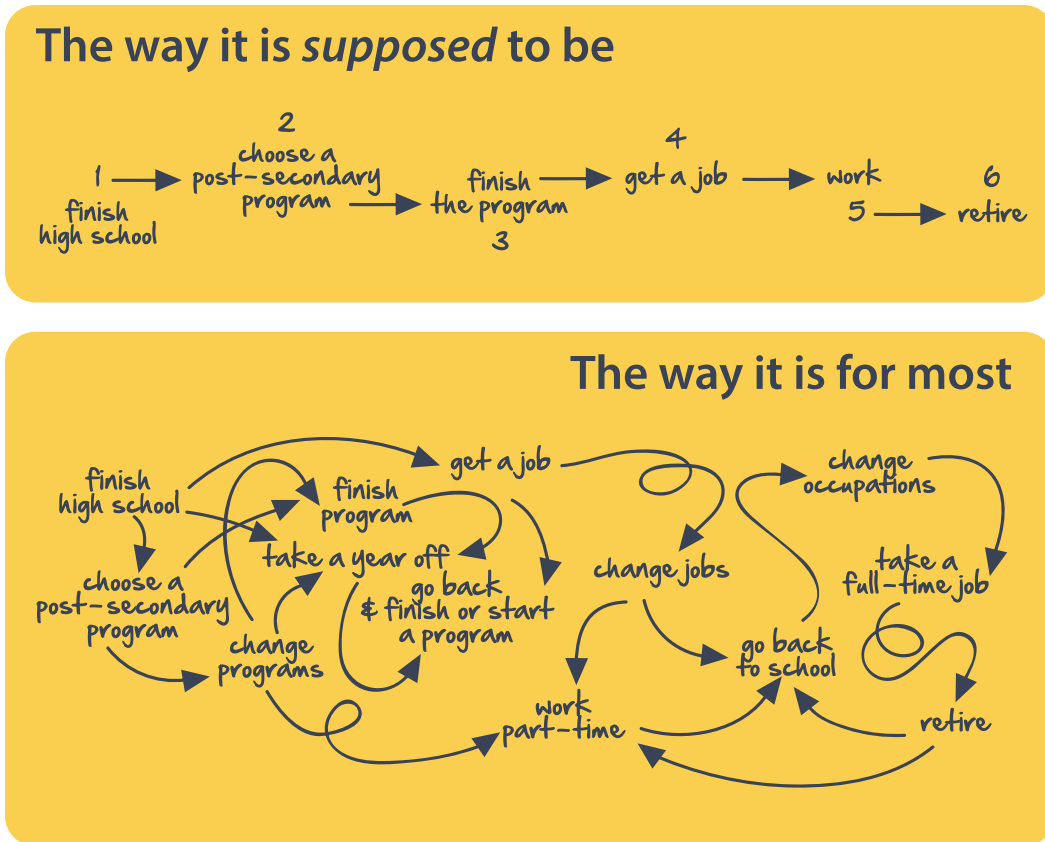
The way it is *supposed* to be

1
finish high school

2
choose a post-secondary program

finish the program
3

4
get a job

work
5

6
retire

The way it is for most

finish high school

choose a post-secondary program

get a job

finish program

take a year off

go back & finish or start a program

change programs

change jobs

work part-time

change occupations

take a full-time job

go back to school

retire